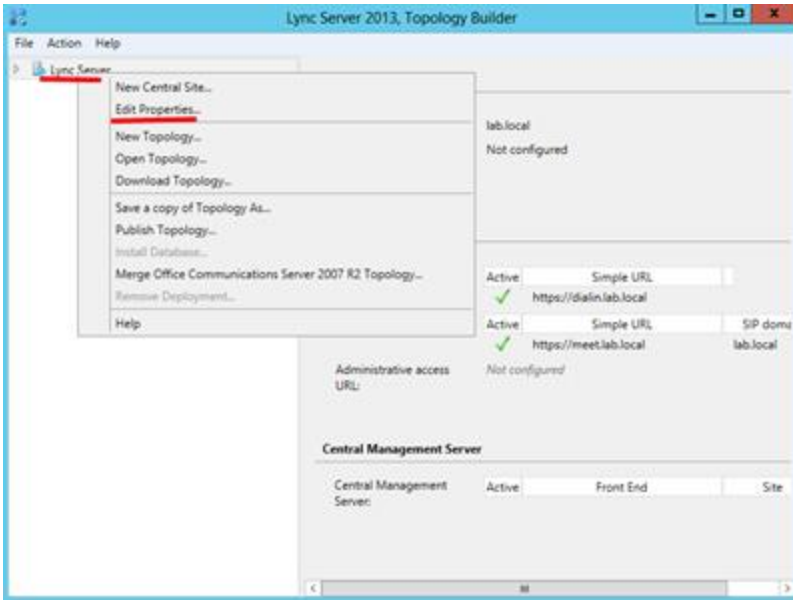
Lync Server 2013, Topology Builder

File Action Help

Lync Server

New Central Site...
Edit Properties...
New Topology...
Open Topology...
Download Topology...
Save a copy of Topology As...
Publish Topology...
Install Database...
Merge Office Communications Server 2007 R2 Topology...
Remove Deployment...
Help

lab.local
Not configured

| Active | Simple URL |
|---|---|
| ✓ | https://dialin.lab.local |

| Active | Simple URL | SIP doma |
|---|---|---|
| ✓ | https://meet.lab.local | lab.local |

Administrative access URL: Not configured

Central Management Server

Central Management Server:

| Active | Front End | Site |
|---|---|---|